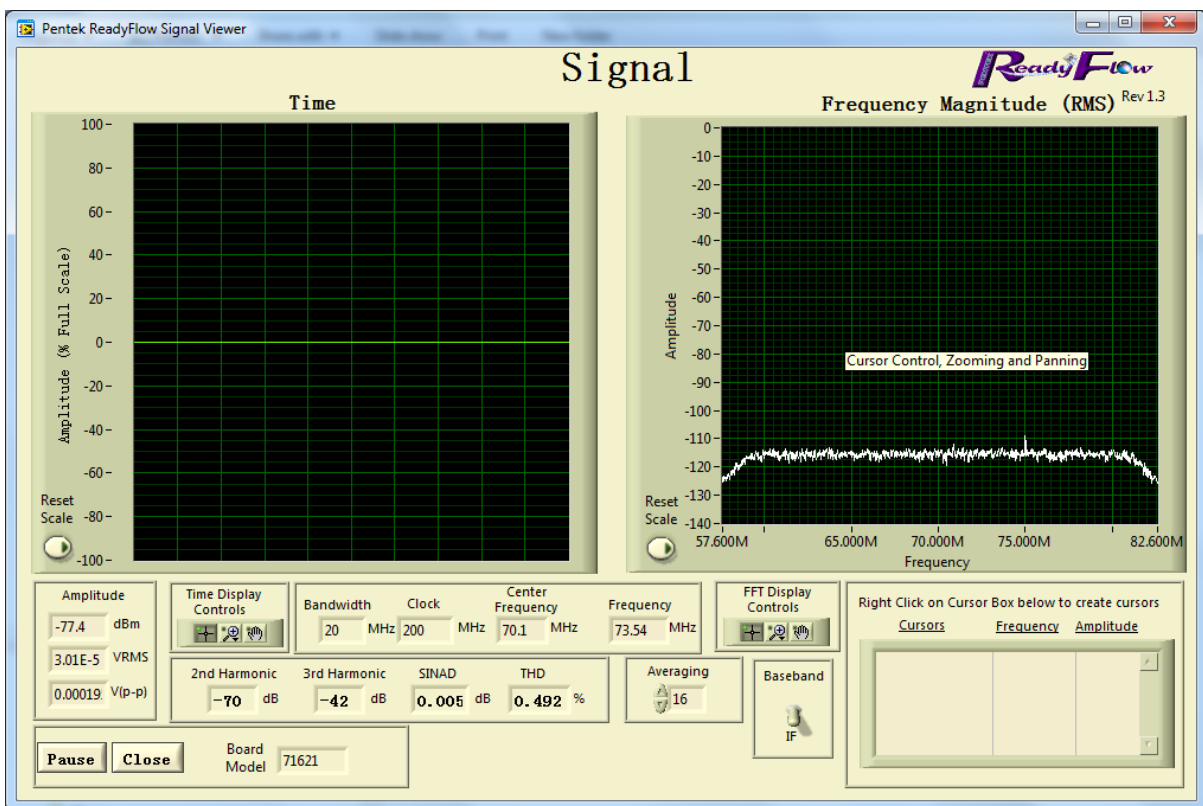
Pentek ReadyFlow Signal Viewer

Signal

ReadyFlow

Rev 1.3

Time

100
80
60
40
20
0
-20
-40
-60
-80
-100

Amplitude (% Full Scale)

Reset Scale

Frequency Magnitude (RMS)

0
-10
-20
-30
-40
-50
-60
-70
-80
-90
-100
-110
-120
-130
-140

Amplitude

Cursor Control, Zooming and Panning

Reset Scale

57.600M 65.000M 70.000M 75.000M 82.600M

Frequency

Amplitude
-77.4 dBm
3.01E-5 VRMS
0.00019 V(p-p)

Time Display Controls

Bandwidth 20 MHz
Clock 200 MHz
Center Frequency 70.1 MHz
Frequency 73.54 MHz

FFT Display Controls

Right Click on Cursor Box below to create cursors
Cursors Frequency Amplitude

2nd Harmonic -70 dB
3rd Harmonic -42 dB
SINAD 0.005 dB
THD 0.492 %

Averaging 16

Baseband
IF

Pause Close

Board Model 71621